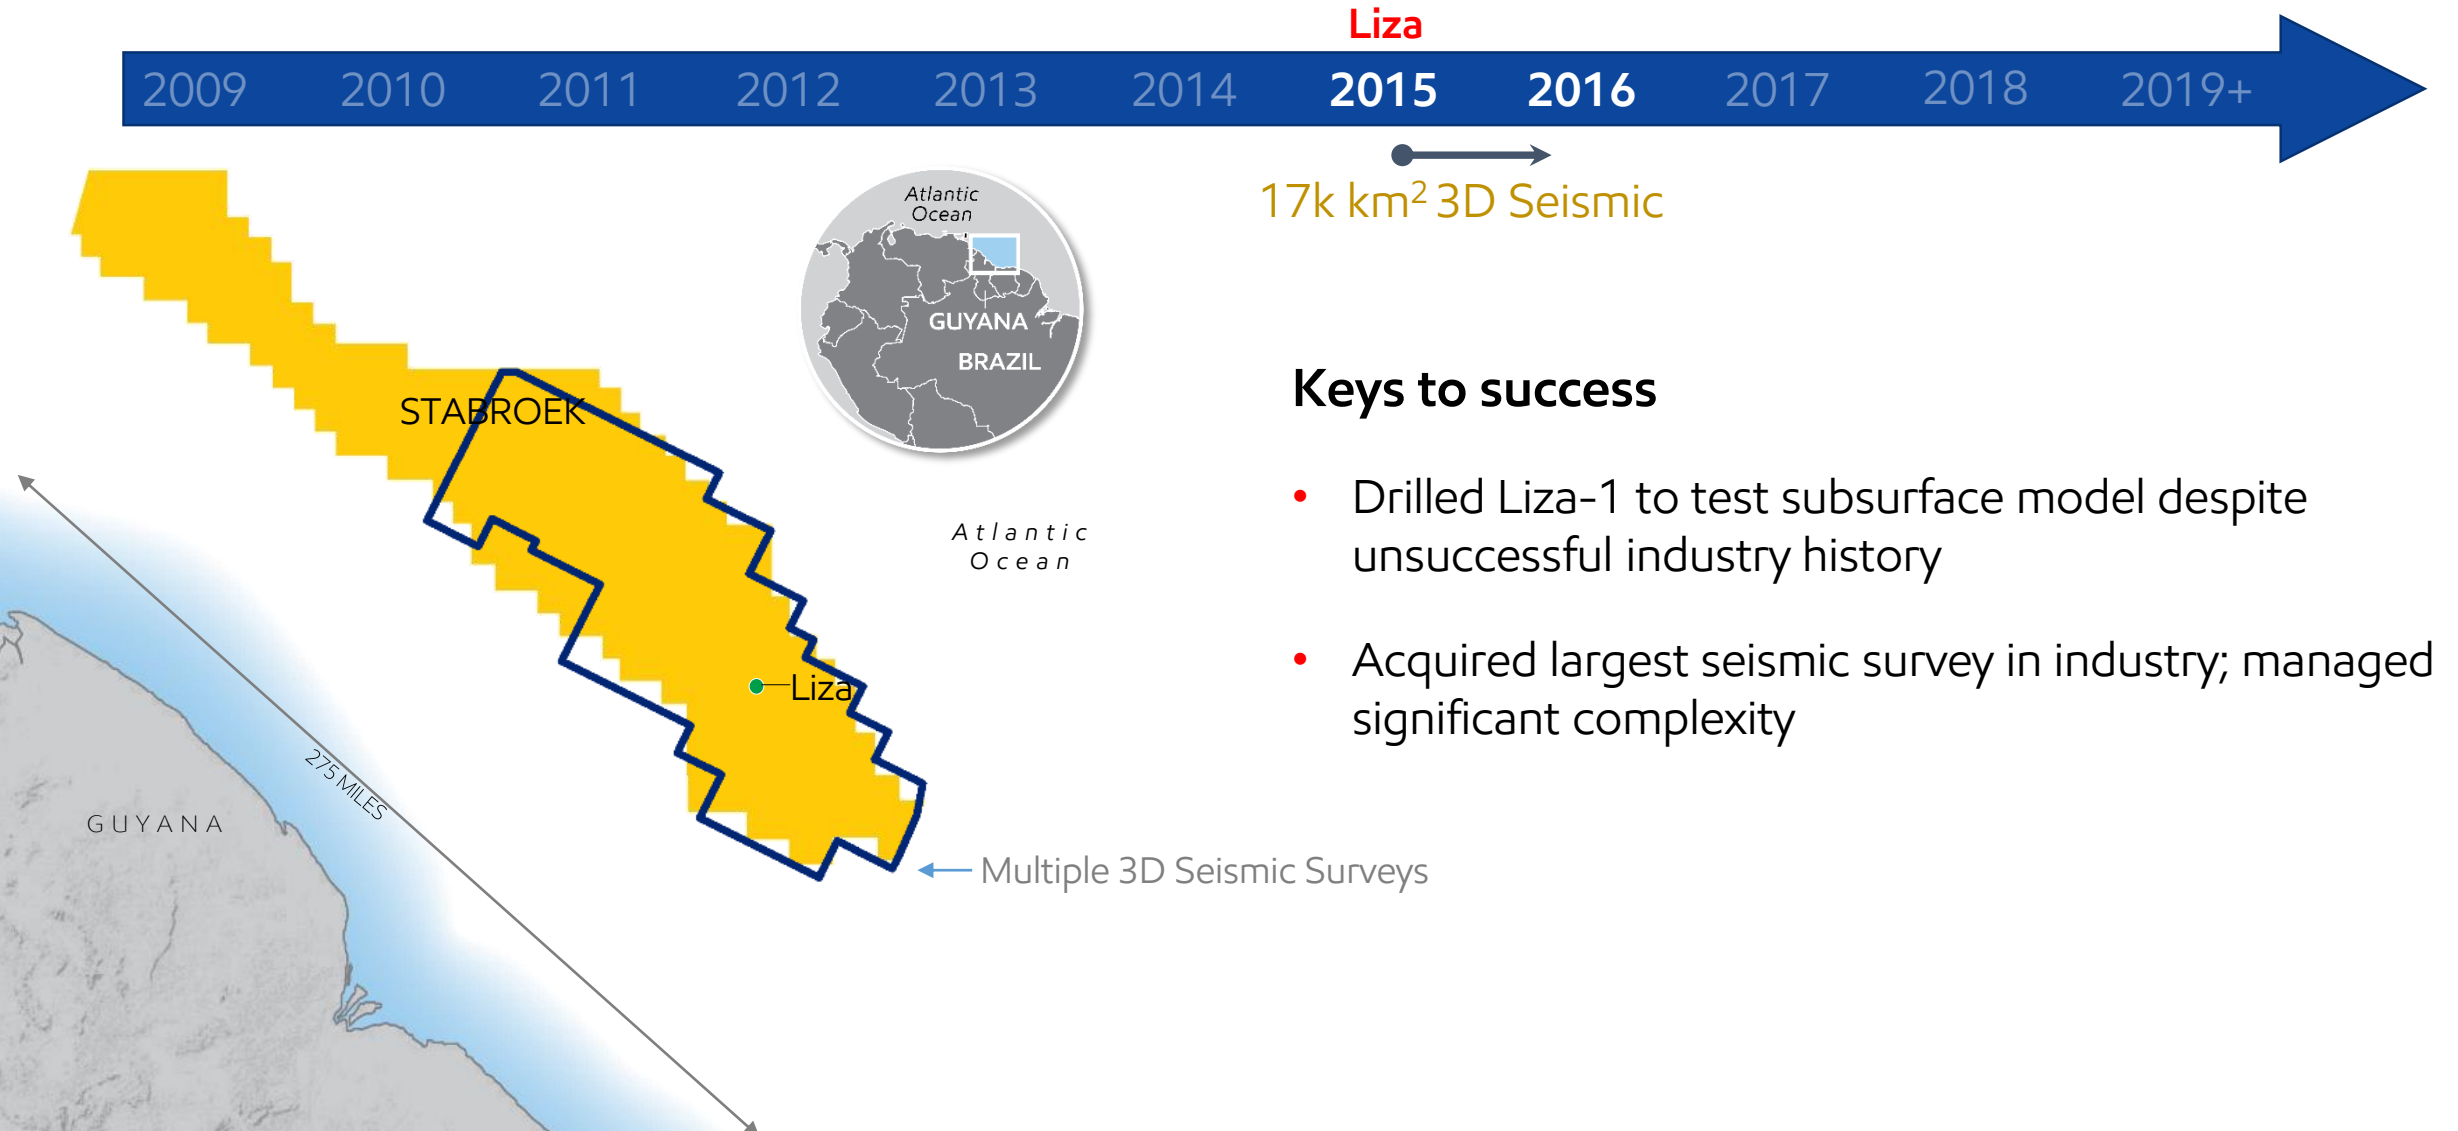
Liza

2009 2010 2011 2012 2013 2014 2015 2016 2017 2018 2019+

17k km$^2$ 3D Seismic

Atlantic Ocean

GUYANA

BRAZIL

STABROEK

Liza

Atlantic Ocean

275 MILES

GUYANA

Multiple 3D Seismic Surveys

Keys to success

• Drilled Liza-1 to test subsurface model despite unsuccessful industry history

• Acquired largest seismic survey in industry; managed significant complexity